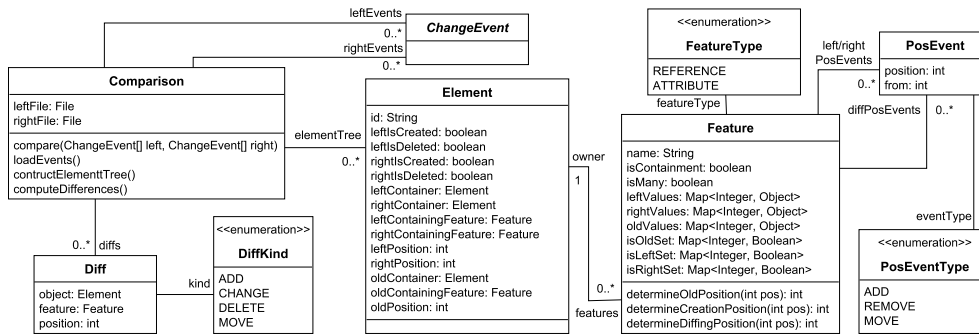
leftEvents

0..*

ChangeEvent

rightEvents

0..*

Comparison

leftFile: File
rightFile: File

compare(ChangeEvent[] left, ChangeEvent[] right)
loadEvents()
contructElementTree()
computeDifferences()

elementTree

0..*

Element

id: String
leftIsCreated: boolean
leftIsDeleted: boolean
rightIsCreated: boolean
rightIsDeleted: boolean
leftContainer: Element
rightContainer: Element
leftContainingFeature: Feature
rightContainingFeature: Feature
leftPosition: int
rightPosition: int
oldContainer: Element
oldContainingFeature: Feature
oldPosition: int

0..*

diffs

Diff

object: Element
feature: Feature
position: int

kind

<<enumeration>>

DiffKind

ADD
CHANGE
DELETE
MOVE

<<enumeration>>

FeatureType

REFERENCE
ATTRIBUTE

featureType

owner

1

Feature

name: String
isContainment: boolean
isMany: boolean
leftValues: Map<Integer, Object>
rightValues: Map<Integer, Object>
oldValues: Map<Integer, Object>
isOldSet: Map<Integer, Boolean>
isLeftSet: Map<Integer, Boolean>
isRightSet: Map<Integer, Boolean>

determineOldPosition(int pos): int
determineCreationPosition(int pos): int
determineDiffingPosition(int pos): int

0..*

features

left/right
PosEvents

0..*

PosEvent

position: int
from: int

diffPosEvents

0..*

eventType

<<enumeration>>

PosEventType

ADD
REMOVE
MOVE